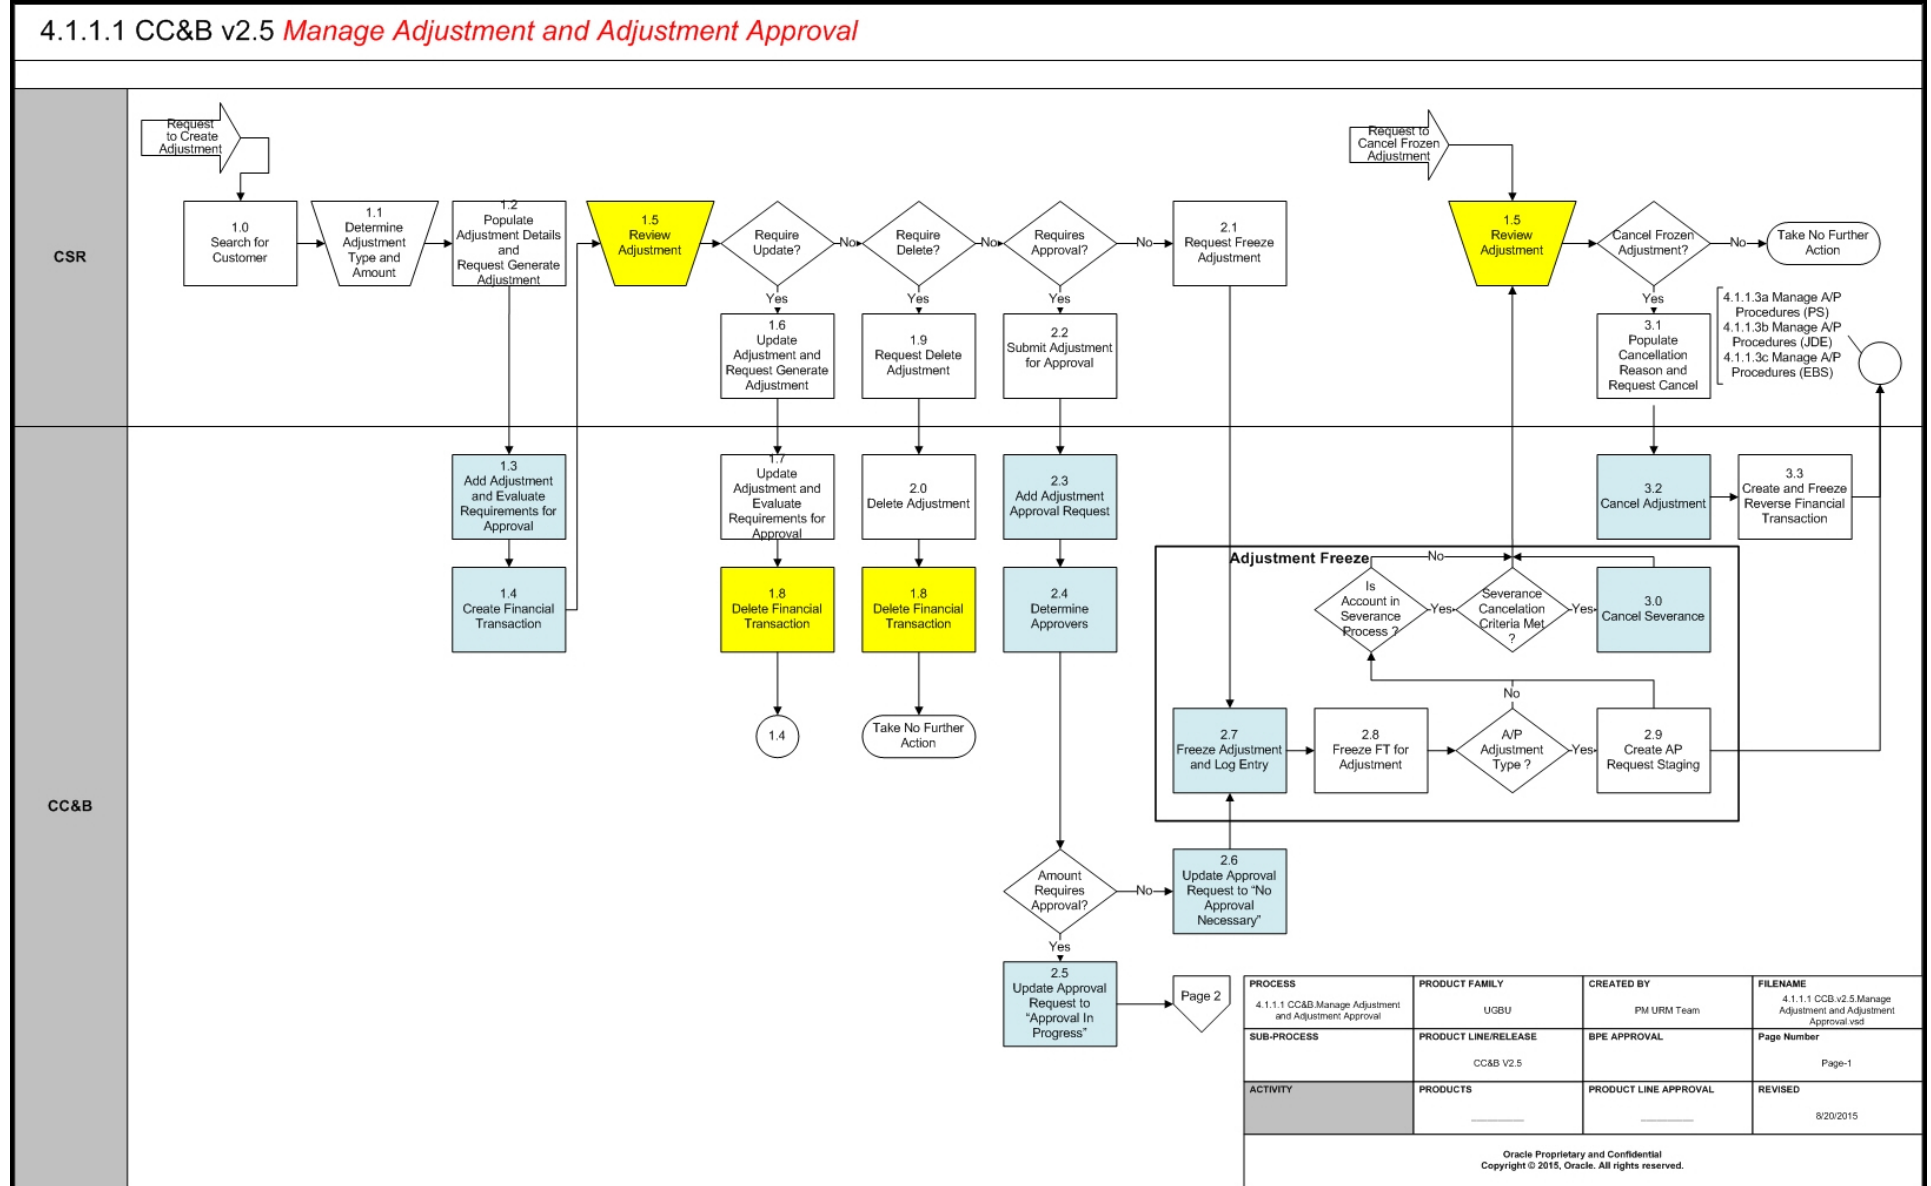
4.1.1.1 CC&B v2.5 Manage Adjustment and Adjustment Approval

CSR

Request to Create Adjustment

1.0 Search for Customer

1.1 Determine Adjustment Type and Amount

1.2 Populate Adjustment Details and Request Generate Adjustment

1.5 Review Adjustment

Require Update?

No

Require Delete?

No

Requires Approval?

No

2.1 Request Freeze Adjustment

Yes

1.6 Update Adjustment and Request Generate Adjustment

Yes

1.9 Request Delete Adjustment

Yes

2.2 Submit Adjustment for Approval

Request to Cancel Frozen Adjustment

1.5 Review Adjustment

Cancel Frozen Adjustment?

No

Take No Further Action

Yes

3.1 Populate Cancellation Reason and Request Cancel

4.1.1.3a Manage A/P Procedures (PS)
4.1.1.3b Manage A/P Procedures (JDE)
4.1.1.3c Manage A/P Procedures (EBS)

CC&B

1.3 Add Adjustment and Evaluate Requirements for Approval

1.4 Create Financial Transaction

1.7 Update Adjustment and Evaluate Requirements for Approval

1.8 Delete Financial Transaction

1.4

2.0 Delete Adjustment

1.8 Delete Financial Transaction

Take No Further Action

2.3 Add Adjustment Approval Request

2.4 Determine Approvers

3.2 Cancel Adjustment

3.3 Create and Freeze Reverse Financial Transaction

Adjustment Freeze

No

Is Account in Severance Process ?

Yes

Severance Cancelation Criteria Met ?

Yes

3.0 Cancel Severance

No

2.7 Freeze Adjustment and Log Entry

2.8 Freeze FT for Adjustment

A/P Adjustment Type ?

Yes

2.9 Create AP Request Staging

Amount Requires Approval?

No

2.6 Update Approval Request to "No Approval Necessary"

Yes

2.5 Update Approval Request to "Approval In Progress"

Page 2

| PROCESS | PRODUCT FAMILY | CREATED BY | FILENAME |
|---|---|---|---|
| 4.1.1.1 CC&B.Manage Adjustment and Adjustment Approval | UGBU | PM URM Team | 4.1.1.1 CCB.v2.5.Manage Adjustment and Adjustment Approval.vsd |
| SUB-PROCESS | PRODUCT LINE/RELEASE | BPE APPROVAL | Page Number |
| | CC&B V2.5 | | Page-1 |
| ACTIVITY | PRODUCTS | PRODUCT LINE APPROVAL | REVISED |
| | | | 8/20/2015 |

Oracle Proprietary and Confidential
Copyright © 2015, Oracle. All rights reserved.